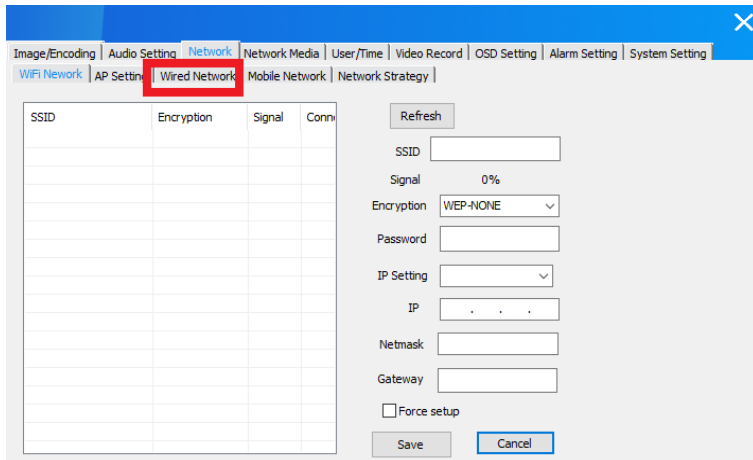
Image/Encoding | Audio Setting | Network | Network Media | User/Time | Video Record | OSD Setting | Alarm Setting | System Setting

WiFi Network | AP Setting | Wired Network | Mobile Network | Network Strategy

| SSID | Encryption | Signal | Conn |
|---|---|---|---|

Refresh

SSID

Signal 0%

Encryption WEP-NONE

Password

IP Setting

IP . . .

Netmask

Gateway

Force setup

Save

Cancel